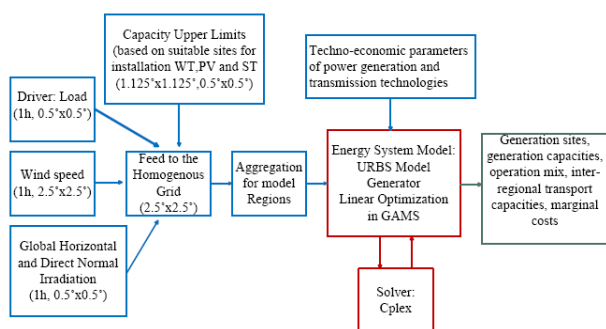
Capacity Upper Limits (based on suitable sites for installation WT,PV and ST (1.125°x1.125°,0.5°x0.5°)

Techno-economic parameters of power generation and transmission technologies

Driver: Load (1h, 0.5°x0.5°)

Wind speed (1h, 2.5°x2.5°)

Global Horizontal and Direct Normal Irradiation (1h, 0.5°x0.5°)

Feed to the Homogenous Grid (2.5°x2.5°)

Aggregation for model Regions

Energy System Model: URBS Model Generator Linear Optimization in GAMS

Generation sites, generation capacities, operation mix, inter-regional transport capacities, marginal costs

Solver: Cplex